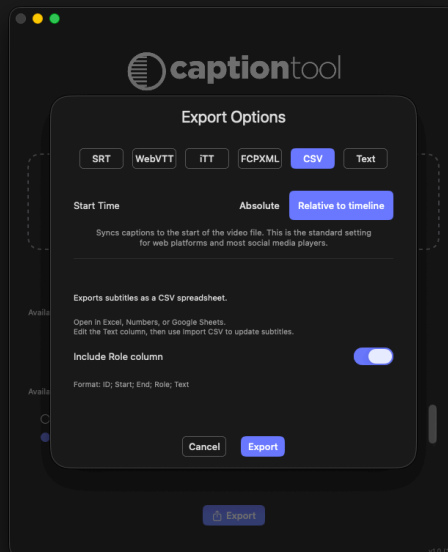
captiontool

Export Options

SRT WebVTT iTT FCPXML CSV Text

Start Time Absolute Relative to timeline

Syncs captions to the start of the video file. This is the standard setting for web platforms and most social media players.

Exports subtitles as a CSV spreadsheet.

Open in Excel, Numbers, or Google Sheets.
Edit the Text column, then use Import CSV to update subtitles.

Include Role column

Format: ID; Start; End; Role; Text

Cancel Export

Availa

Availa

Export